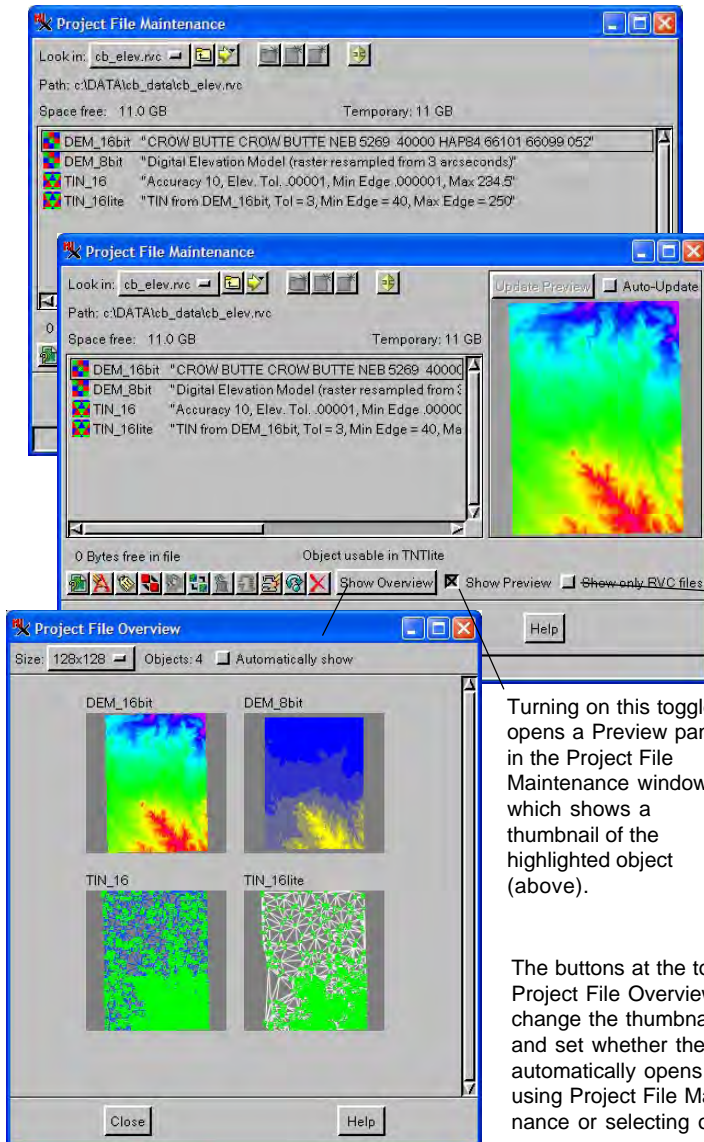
Project File Maintenance

Look in: cb_elev.rvc

Path: c:\DATA\cb_data\cb_elev.rvc

Space free: 11.0 GB

Temporary: 11 GB

DEM_16bit "CROW BUTTE CROW BUTTE NEB 5269 40000 HAP84 66101 66099 052"
DEM_8bit "Digital Elevation Model (raster resampled from 3 arcseconds)"
TIN_16 "Accuracy 10, Elev. Tol. .00001, Min Edge .000001, Max 234.5"
TIN_16lite "TIN from DEM_16bit, Tol = 3, Min Edge = 40, Max Edge = 250"

Project File Maintenance

Look in: cb_elev.rvc

Path: c:\DATA\cb_data\cb_elev.rvc

Space free: 11.0 GB

Temporary: 11 GB

Update Preview

Auto-Update

DEM_16bit "CROW BUTTE CROW BUTTE NEB 5269 40000
DEM_8bit "Digital Elevation Model (raster resampled from 3
TIN_16 "Accuracy 10, Elev. Tol. .00001, Min Edge .00000
TIN_16lite "TIN from DEM_16bit, Tol = 3, Min Edge = 40, Ma

0 Bytes free in file

Object usable in TNTlite

Show Overview

Show Preview

Show only RVC files

Help

Project File Overview

Size: 128x128

Objects: 4

Automatically show

DEM_16bit

DEM_8bit

TIN_16

TIN_16lite

Close

Help

Turning on this toggle opens a Preview pan in the Project File Maintenance window which shows a thumbnail of the highlighted object (above).

The buttons at the to Project File Overview change the thumbna and set whether the automatically opens using Project File Ma nance or selecting c